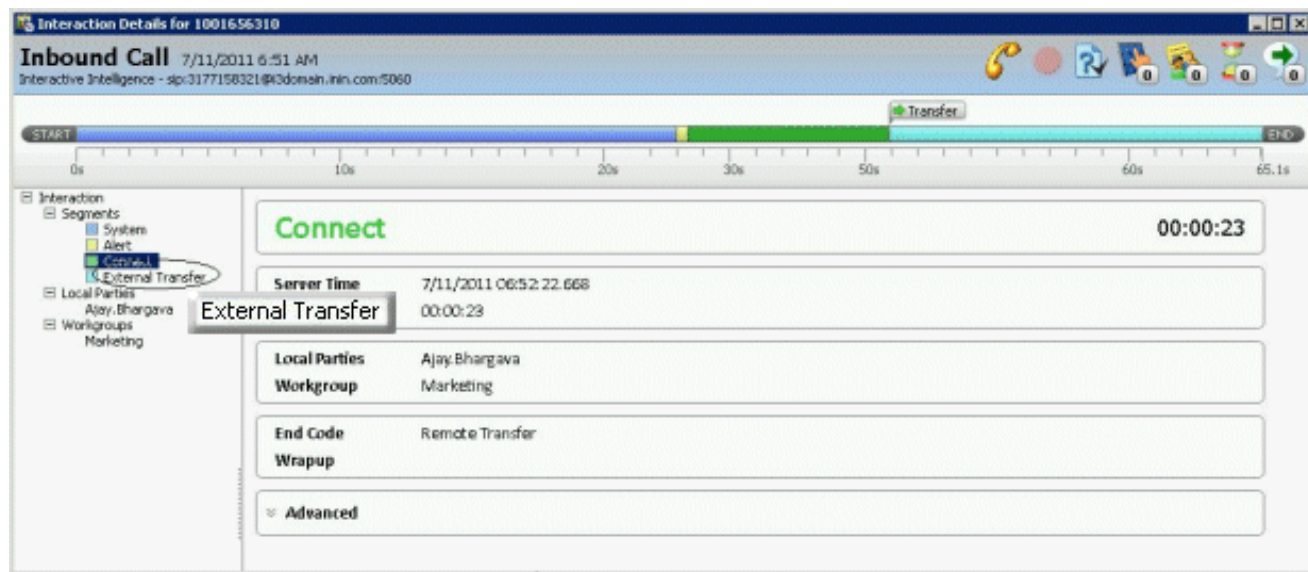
Interaction Details for 1001656310

Inbound Call 7/11/2011 6:51 AM
Interactive Intelligence - sip:3177158321@i3domain.inin.com:5060

0 0 0 0

Transfer

START END

0s 10s 20s 30s 50s 60s 65.1s

Interaction
Segments
System
Alert
Connect
External Transfer
Local Parties
Ajay.Bhargava
Workgroups
Marketing

External Transfer

Connect 00:00:23

Server Time 7/11/2011 06:52:22.668
00:00:23

Local Parties Ajay.Bhargava
Workgroup Marketing

End Code Remote Transfer
Wrapup

Advanced